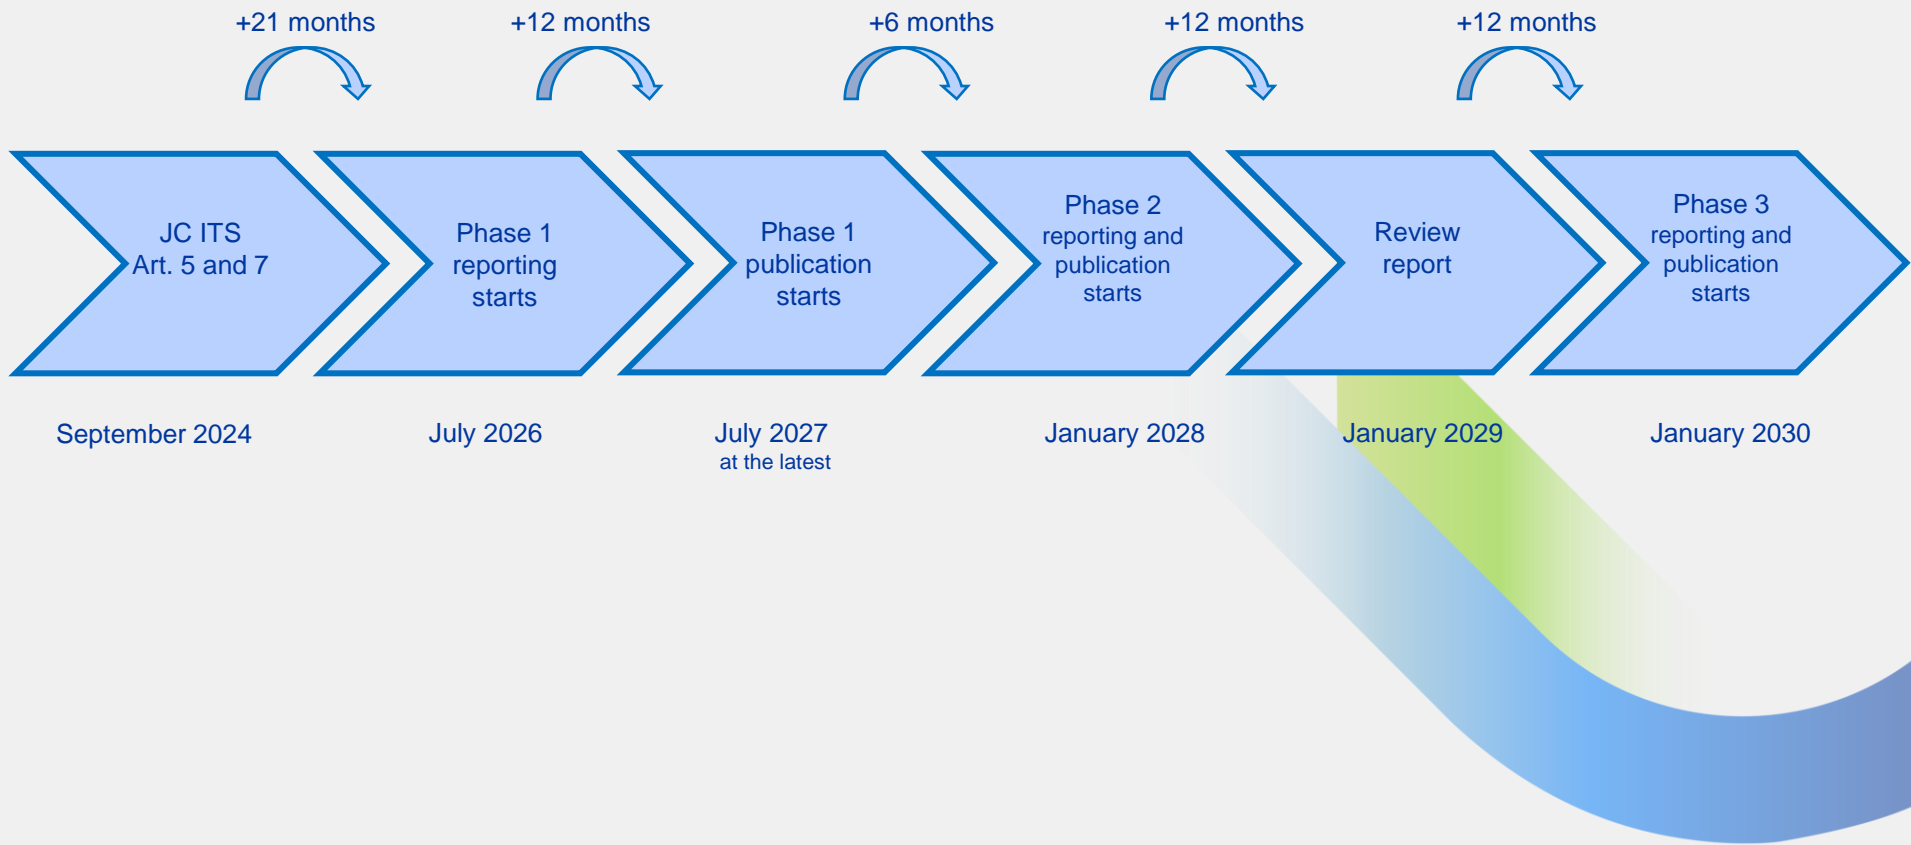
+21 months

+12 months

+6 months

+12 months

+12 months

JC ITS Art. 5 and 7

Phase 1 reporting starts

Phase 1 publication starts

Phase 2 reporting and publication starts

Review report

Phase 3 reporting and publication starts

September 2024

July 2026

July 2027 at the latest

January 2028

January 2029

January 2030